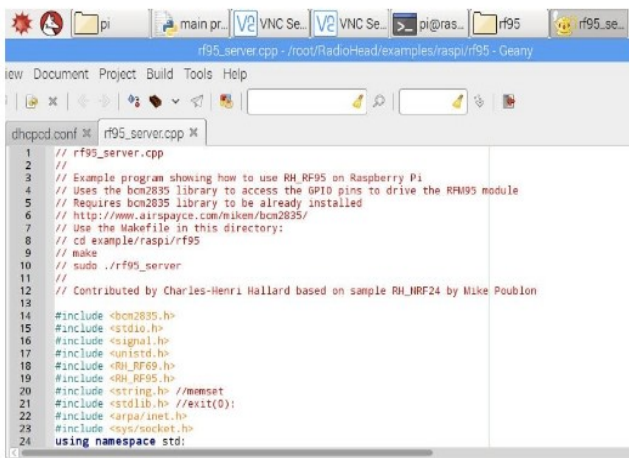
pi main pr... VNC Se... VNC Se... pi@ras... rf95 rf95_se...

rf95_server.cpp - /root/RadioHead/examples/raspi/rf95 - Geany

iew Document Project Build Tools Help

dhcpcd.conf ✕ rf95_server.cpp ✕

1 // rf95_server.cpp
2 //
3 // Example program showing how to use RH_RF95 on Raspberry Pi
4 // Uses the bcm2835 library to access the GPIO pins to drive the RFM95 module
5 // Requires bcm2835 library to be already installed
6 // http://www.airspayce.com/mikem/bcm2835/
7 // Use the Makefile in this directory:
8 // cd example/raspi/rf95
9 // make
10 // sudo ./rf95_server
11 //
12 // Contributed by Charles-Henri Hallard based on sample RH_NRF24 by Mike Poublon
13
14 #include <bcm2835.h>
15 #include <stdio.h>
16 #include <signal.h>
17 #include <unistd.h>
18 #include <RH_RF69.h>
19 #include <RH_RF95.h>
20 #include <string.h> //memset
21 #include <stdlib.h> //exit(0):
22 #include <arpa/inet.h>
23 #include <sys/socket.h>
24 using namespace std;